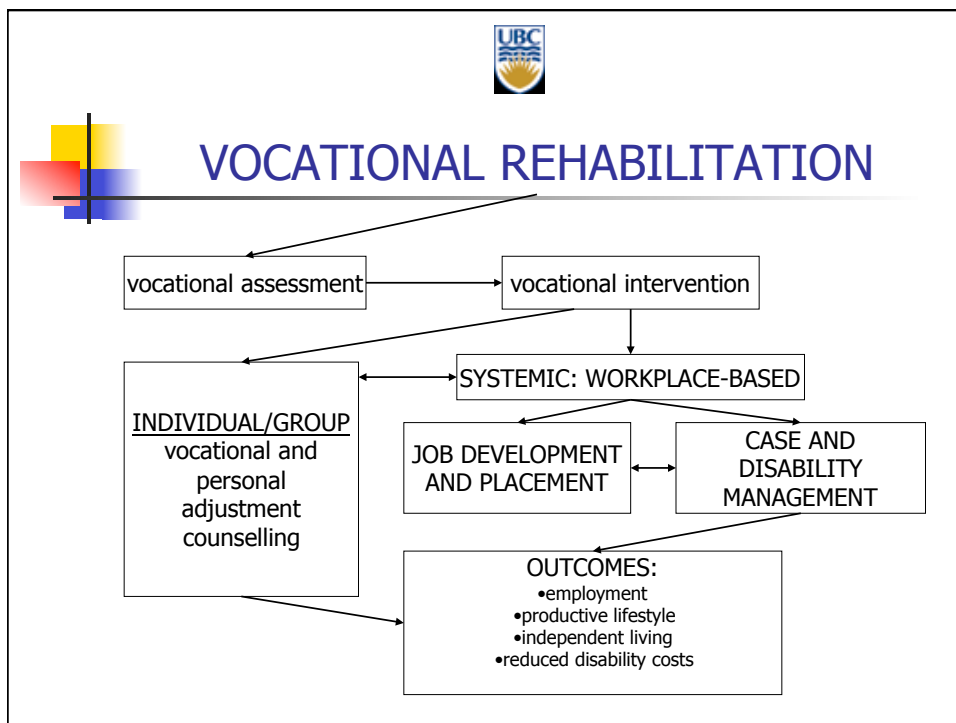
UBC

VOCATIONAL REHABILITATION

vocational assessment

vocational intervention

INDIVIDUAL/GROUP vocational and personal adjustment counselling

SYSTEMIC: WORKPLACE-BASED

JOB DEVELOPMENT AND PLACEMENT

CASE AND DISABILITY MANAGEMENT

OUTCOMES:
•employment
•productive lifestyle
•independent living
•reduced disability costs